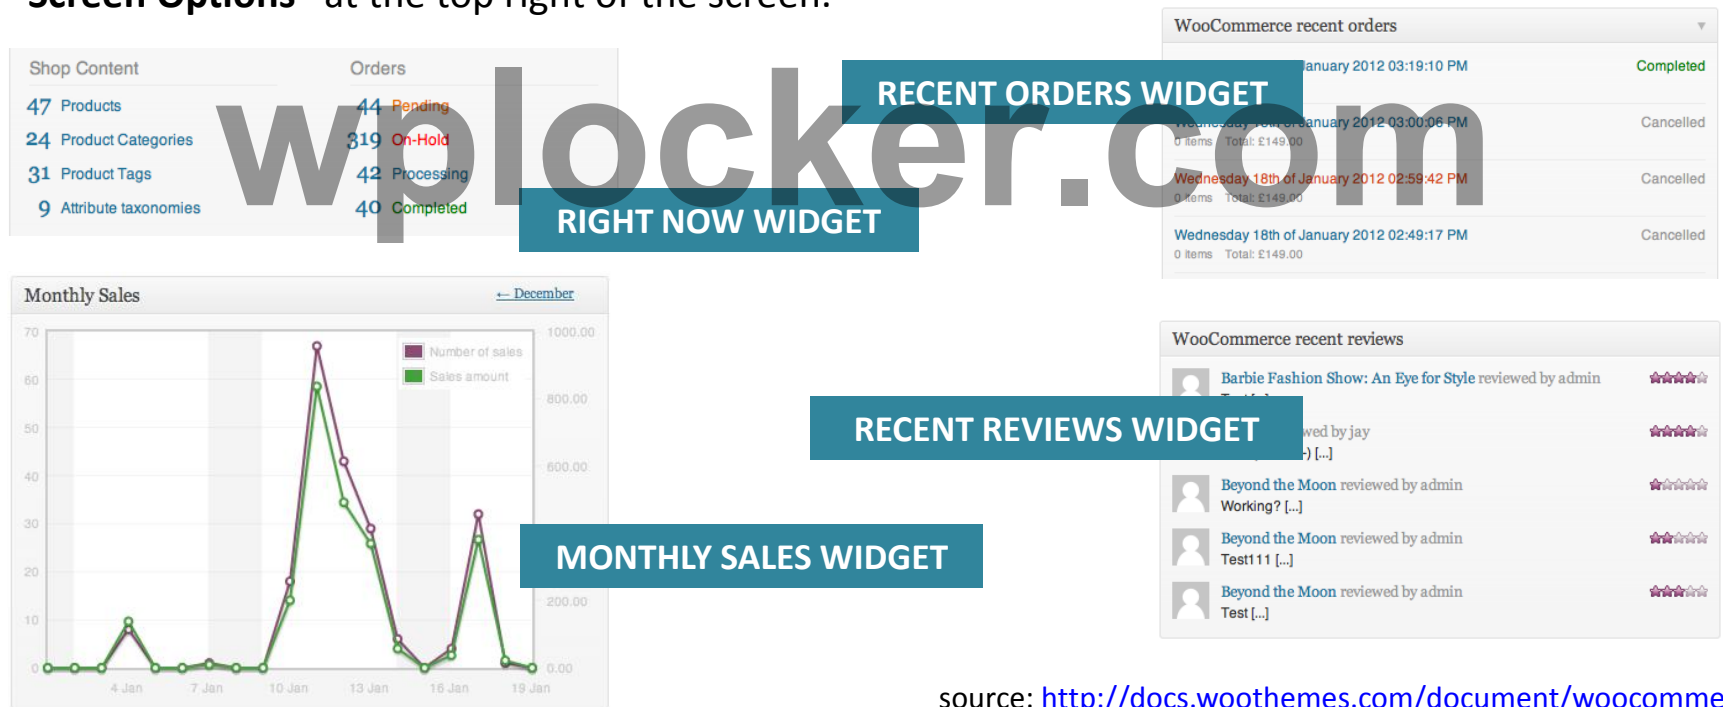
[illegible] at the top right of the screen.

Shop Content
47 Products
24 Product Categories
31 Product Tags
9 Attribute taxonomies

Orders
44 Pending
319 On-Hold
42 Processing
40 Completed

wplocker.com

RIGHT NOW WIDGET

RECENT ORDERS WIDGET

WooCommerce recent orders

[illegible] January 2012 03:19:10 PM Completed

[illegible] January 2012 03:00:06 PM Cancelled
0 items Total: £149.00

Wednesday 18th of January 2012 02:59:42 PM Cancelled
0 items Total: £149.00

Wednesday 18th of January 2012 02:49:17 PM Cancelled
0 items Total: £149.00

Monthly Sales
← December

Number of sales
Sales amount

70 60 50 40 30 20 10 0

1000.00 800.00 600.00 400.00 200.00 0.00

4 Jan 7 Jan 10 Jan 13 Jan 16 Jan 19 Jan

MONTHLY SALES WIDGET

WooCommerce recent reviews

Barbie Fashion Show: An Eye for Style reviewed by admin
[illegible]

RECENT REVIEWS WIDGET

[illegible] wed by jay
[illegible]) [...]

Beyond the Moon reviewed by admin
Working? [...]

Beyond the Moon reviewed by admin
Test111 [...]

Beyond the Moon reviewed by admin
Test [...]

source: http://docs.woothemes.com/document/woocomme